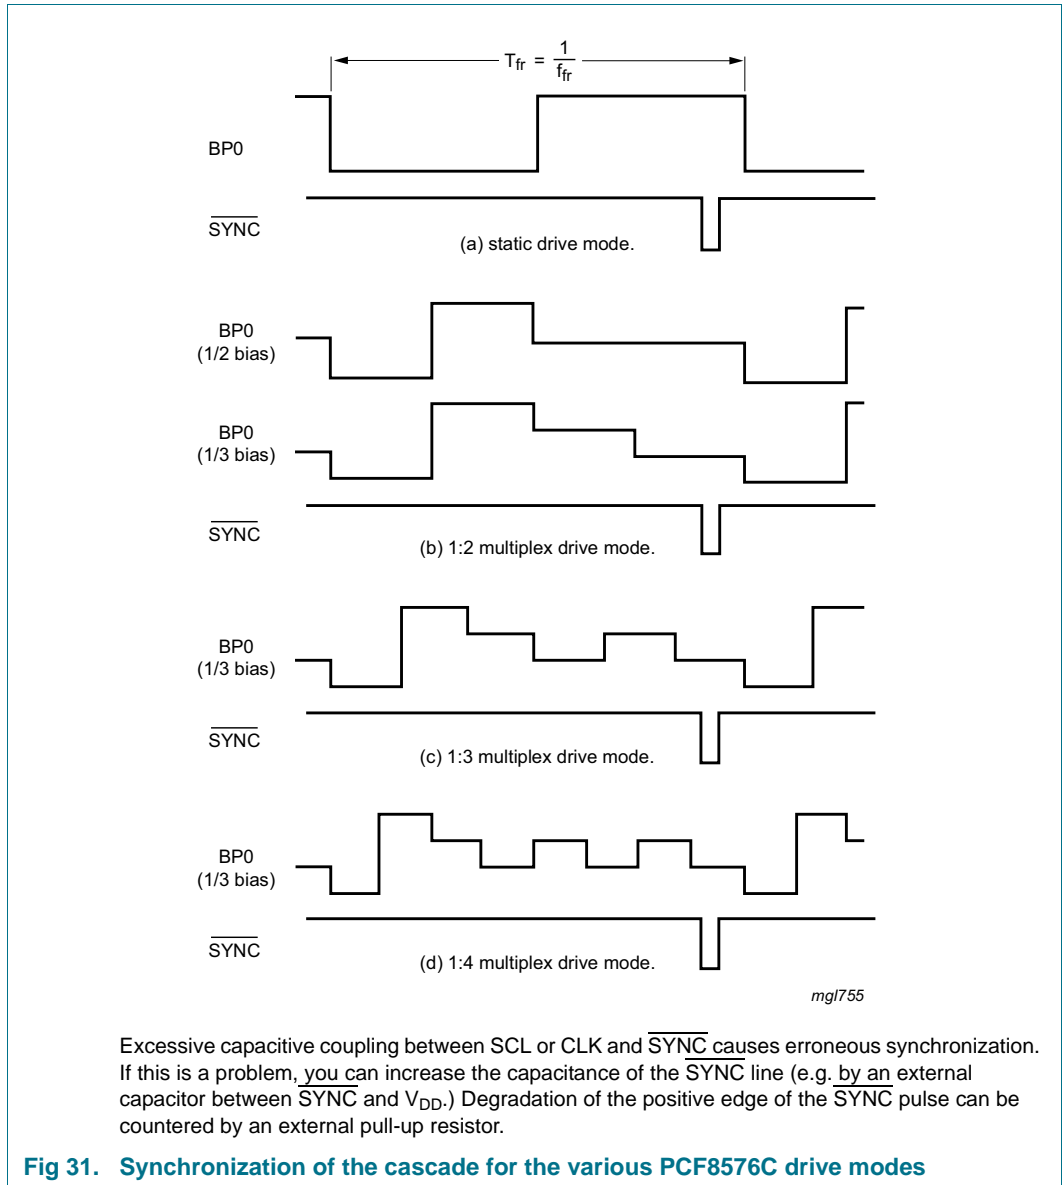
$T_{fr} = \frac{1}{f_{fr}}$

BP0

$\overline{SYNC}$

(a) static drive mode.

BP0
(1/2 bias)

BP0
(1/3 bias)

$\overline{SYNC}$

(b) 1:2 multiplex drive mode.

BP0
(1/3 bias)

$\overline{SYNC}$

(c) 1:3 multiplex drive mode.

BP0
(1/3 bias)

$\overline{SYNC}$

(d) 1:4 multiplex drive mode.

mgl755

Excessive capacitive coupling between SCL or CLK and $\overline{SYNC}$ causes erroneous synchronization. If this is a problem, you can increase the capacitance of the $\overline{SYNC}$ line (e.g. by an external capacitor between $\overline{SYNC}$ and $V_{DD}$.) Degradation of the positive edge of the $\overline{SYNC}$ pulse can be countered by an external pull-up resistor.

Fig 31. Synchronization of the cascade for the various PCF8576C drive modes